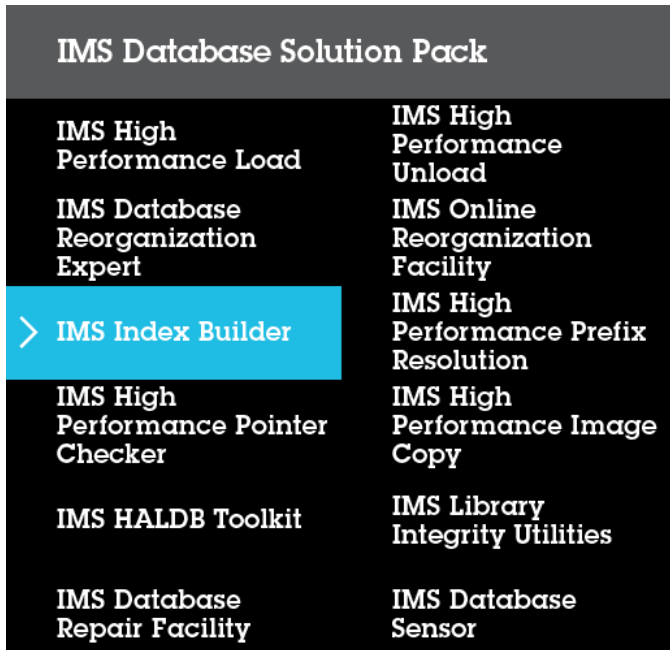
IMS Database Solution Pack

| | |
|---|---|
| IMS High Performance Load | IMS High Performance Unload |
| IMS Database Reorganization Expert | IMS Online Reorganization Facility |
| IMS Index Builder | IMS High Performance Prefix Resolution |
| IMS High Performance Pointer Checker | IMS High Performance Image Copy |
| IMS HALDB Toolkit | IMS Library Integrity Utilities |
| IMS Database Repair Facility | IMS Database Sensor |